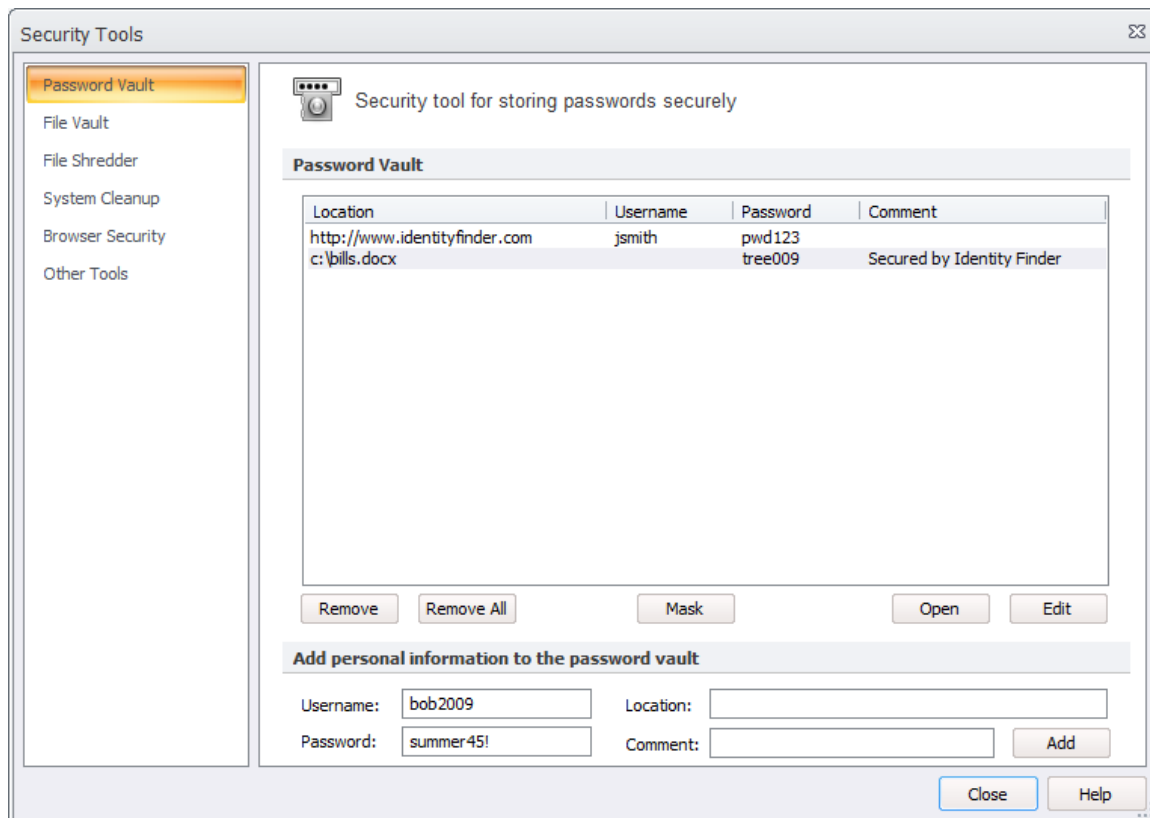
Security Tools

Password Vault
File Vault
File Shredder
System Cleanup
Browser Security
Other Tools

Security tool for storing passwords securely

Password Vault

| Location | Username | Password | Comment |
|---|---|---|---|
| http://www.identityfinder.com | jsmith | pwd123 | |
| c:\bills.docx | | tree009 | Secured by Identity Finder |

Remove Remove All Mask Open Edit

Add personal information to the password vault

Username: bob2009
Location:
Password: summer45!
Comment:
Add

Close Help